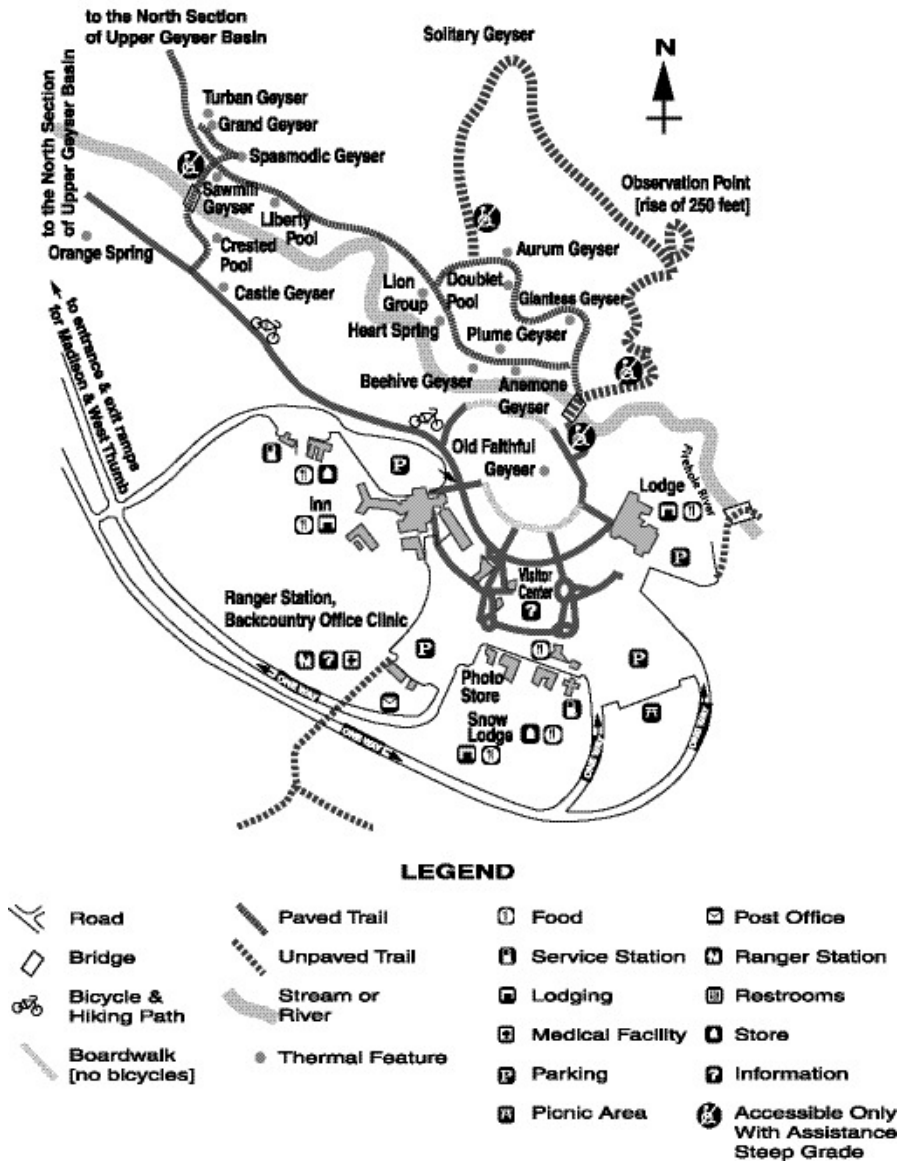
to the North Section of Upper Geyser Basin

Solitary Geyser

N

to the North Section of Upper Geyser Basin

Turban Geyser
Grand Geyser
Spasmodic Geyser
Sawmill Geyser
Liberty Pool
Crested Pool
Orange Spring
Castle Geyser

Observation Point [rise of 250 feet]

Aurum Geyser
Lion Group
Doublet Pool
Giantess Geyser
Heart Spring
Plume Geyser
Beehive Geyser
Anemone Geyser

to entrance & exit ramps for Madison & West Thumb

Old Faithful Geyser
Firehole River
Lodge
Inn

Visitor Center

Ranger Station, Backcountry Office Clinic

One Way
One Way

Photo Store
Snow Lodge

One Way
One Way

LEGEND

Road
Bridge
Bicycle & Hiking Path
Boardwalk [no bicycles]
Paved Trail
Unpaved Trail
Stream or River
Thermal Feature
Food
Service Station
Lodging
Medical Facility
Parking
Picnic Area
Post Office
Ranger Station
Restrooms
Store
Information
Accessible Only With Assistance Steep Grade